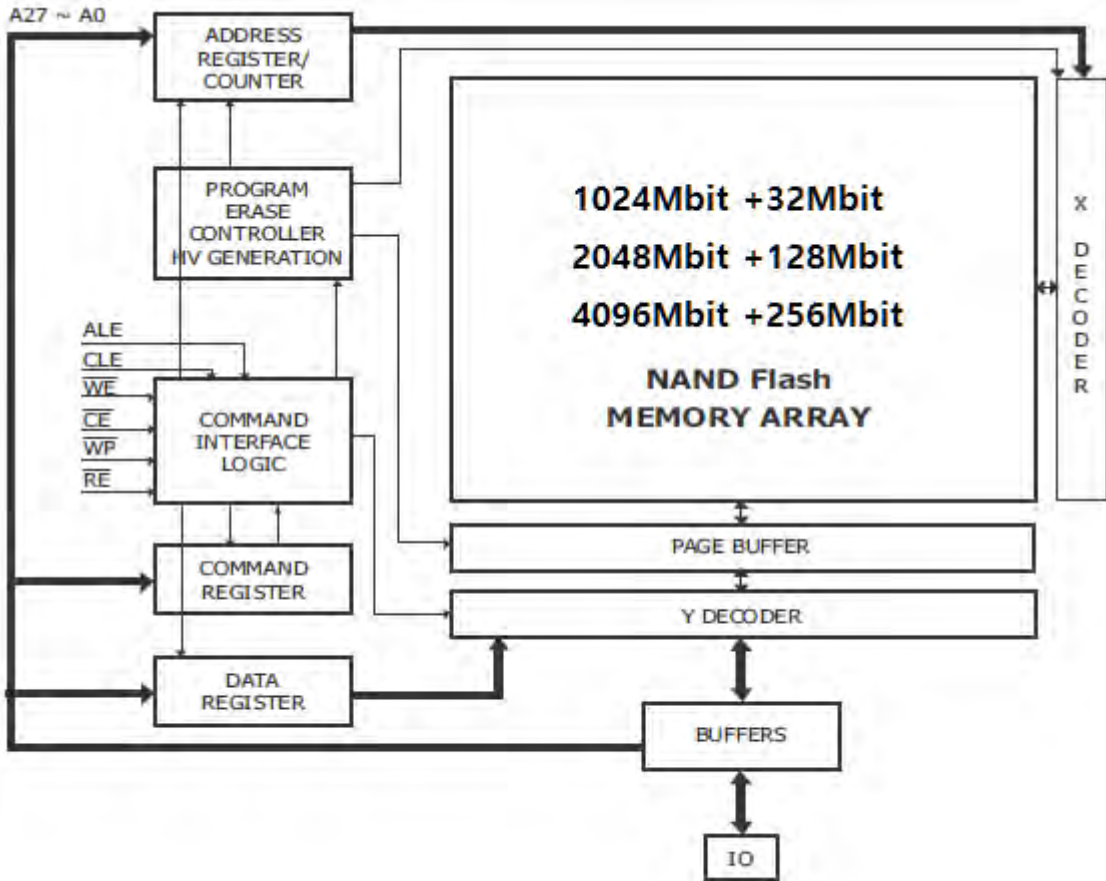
A27 ~ A0

ADDRESS REGISTER/ COUNTER

PROGRAM ERASE CONTROLLER HV GENERATION

ALE
CLE
$\overline{WE}$
$\overline{CE}$
$\overline{WP}$
$\overline{RE}$

COMMAND INTERFACE LOGIC

COMMAND REGISTER

DATA REGISTER

1024Mbit +32Mbit
2048Mbit +128Mbit
4096Mbit +256Mbit

NAND Flash
MEMORY ARRAY

X DECODER

PAGE BUFFER

Y DECODER

BUFFERS

IO